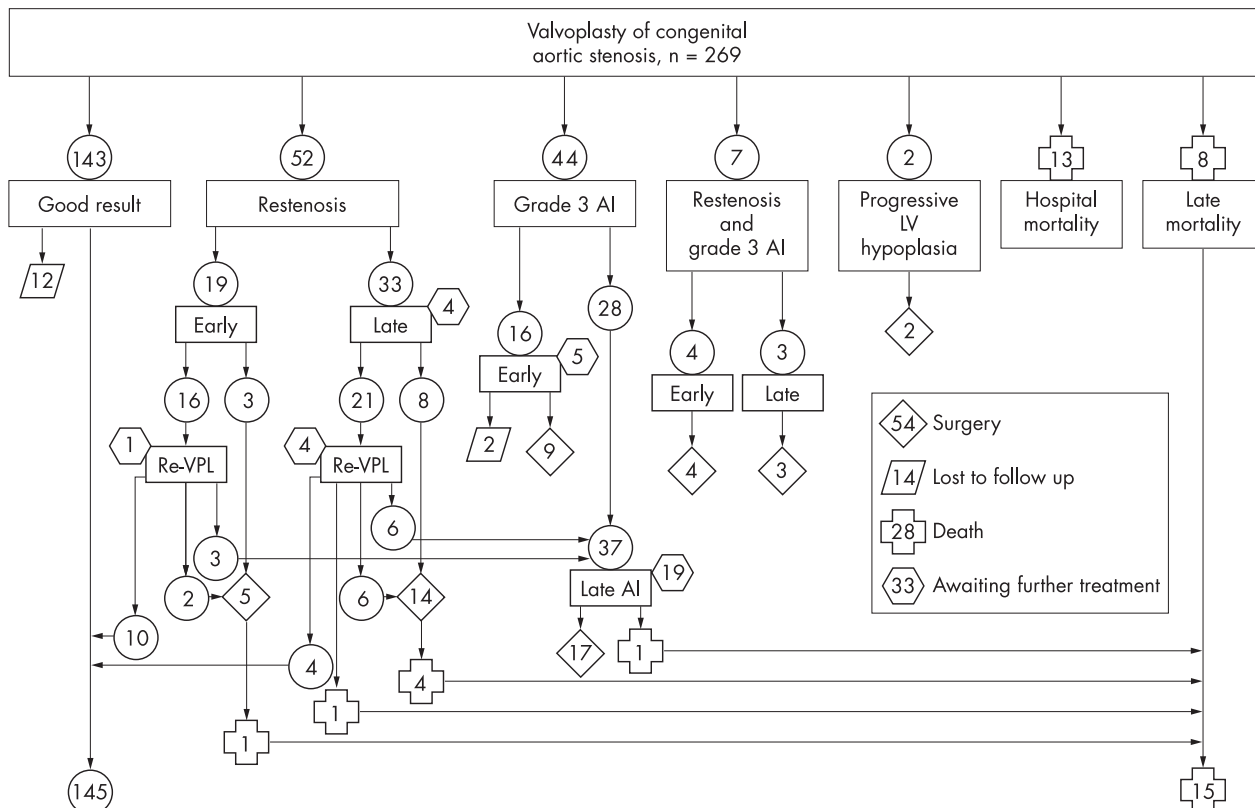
Valvoplasty of congenital aortic stenosis, n = 269

143
Good result
12

52
Restenosis

19
Early
16
1
Re-VPL
3
3
2
5
10

33
Late
4
21
4
Re-VPL
8
6
6
14
4
4
1
1

44
Grade 3 AI
16
Early
5
2
9
28
37
Late AI
19
17
1

7
Restenosis and grade 3 AI
4
Early
4
3
Late
3

2
Progressive LV hypoplasia
2

13
Hospital mortality

8
Late mortality

54 Surgery
14 Lost to follow up
28 Death
33 Awaiting further treatment

145
15